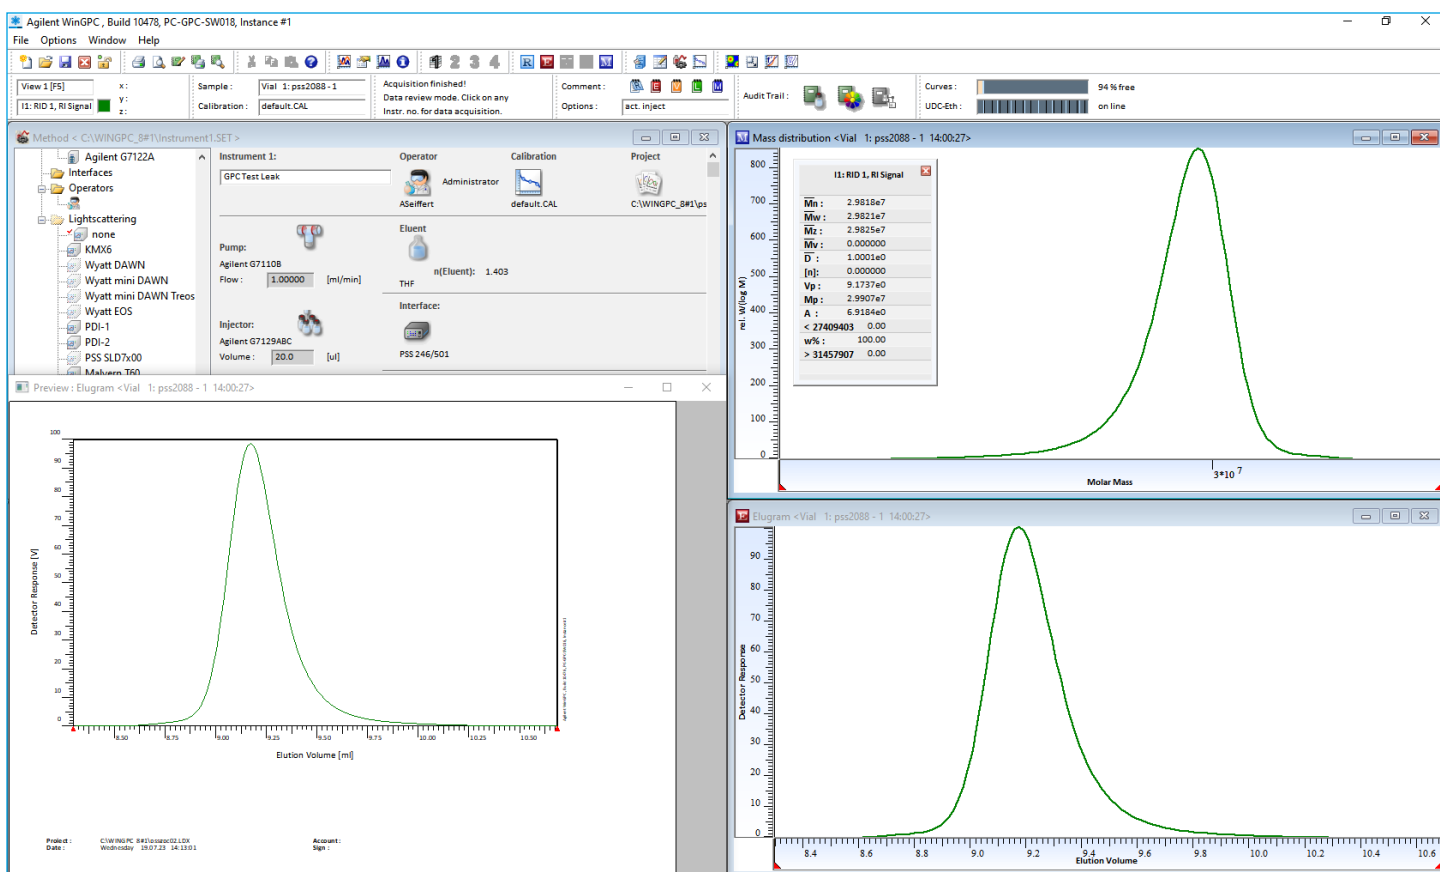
Agilent WinGPC , Build 10478, PC-GPC-SW018, Instance #1

File Options Window Help

View 1 [F5] x: y: z:
I1: RID 1, RI Signal

Sample : Vial 1: pss2088 - 1
Calibration : default.CAL

Acquisition finished!
Data review mode. Click on any
Instr. no. for data acquisition.

Comment :
Options : act. inject

Audit Trail :

Curves : 94 % free
UDC-Eth : on line

Method < C:\WINGPC_8#1\Instrument1.SET >

Agilent G7122A
Interfaces
Operators
Lightscattering
none
KMX6
Wyatt DAWN
Wyatt mini DAWN
Wyatt mini DAWN Treos
Wyatt EOS
PDI-1
PDI-2
PSS SLD7x00
Malvern T60

Instrument 1:
GPC Test Leak
Operator
Administrator
ASeiffert
Calibration
default.CAL
Project
C:\WINGPC_8#1\ps
Pump:
Agilent G7110B
Flow : 1.00000 [ml/min]
Eluent
n(Eluent): 1.403
THF
Interface:
PSS 246/501
Injector:
Agilent G7129ABC
Volume : 20.0 [ul]

Preview : Elugram <Vial 1: pss2088 - 1 14:00:27>

Detector Response [V]
100 90 80 70 60 50 40 30 20 10 0
8.50 8.75 9.00 9.25 9.50 9.75 10.00 10.25 10.50
Elution Volume [ml]

Project : C:\WINGPC_8#1\pssaoc02.LDX
Date : Wednesday 19.07.23 14:13:01
Account :
Sign :

Mass distribution <Vial 1: pss2088 - 1 14:00:27>

I1: RID 1, RI Signal
| | |
|---|---|
| Mn : | 2.9818e7 |
| Mw : | 2.9821e7 |
| Mz : | 2.9825e7 |
| Mv : | 0.000000 |
| D : | 1.0001e0 |
| [n]: | 0.000000 |
| Vp : | 9.1737e0 |
| Mp : | 2.9907e7 |
| A : | 6.9184e0 |
| < 27409403 | 0.00 |
| w% : | 100.00 |
| > 31457907 | 0.00 |

rel. W(log M)
800 700 600 500 400 300 200 100 0
3*10 7
Molar Mass

Elugram <Vial 1: pss2088 - 1 14:00:27>

Detector Response
90 80 70 60 50 40 30 20 10 0
8.4 8.6 8.8 9.0 9.2 9.4 9.6 9.8 10.0 10.2 10.4 10.6
Elution Volume